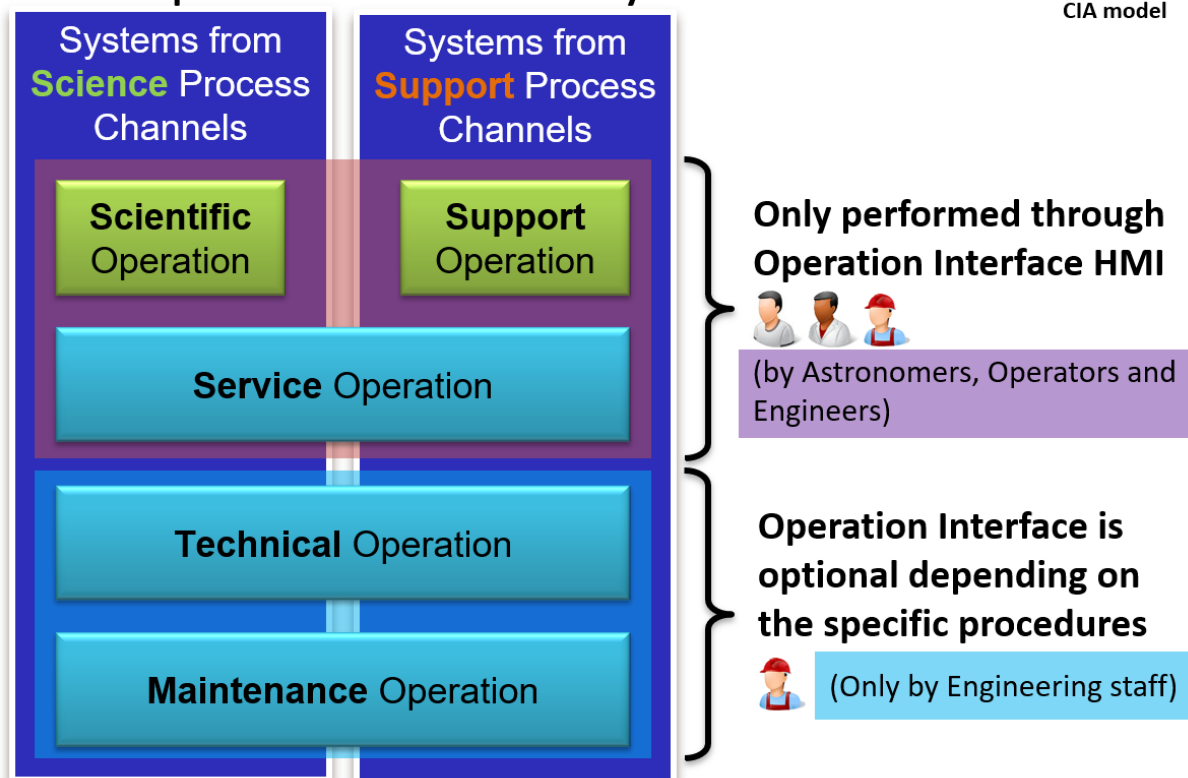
CIA model

Systems from Science Process Channels

Systems from Support Process Channels

Scientific Operation

Support Operation

Service Operation

Technical Operation

Maintenance Operation

Only performed through Operation Interface HMI

(by Astronomers, Operators and Engineers)

Operation Interface is optional depending on the specific procedures

(Only by Engineering staff)